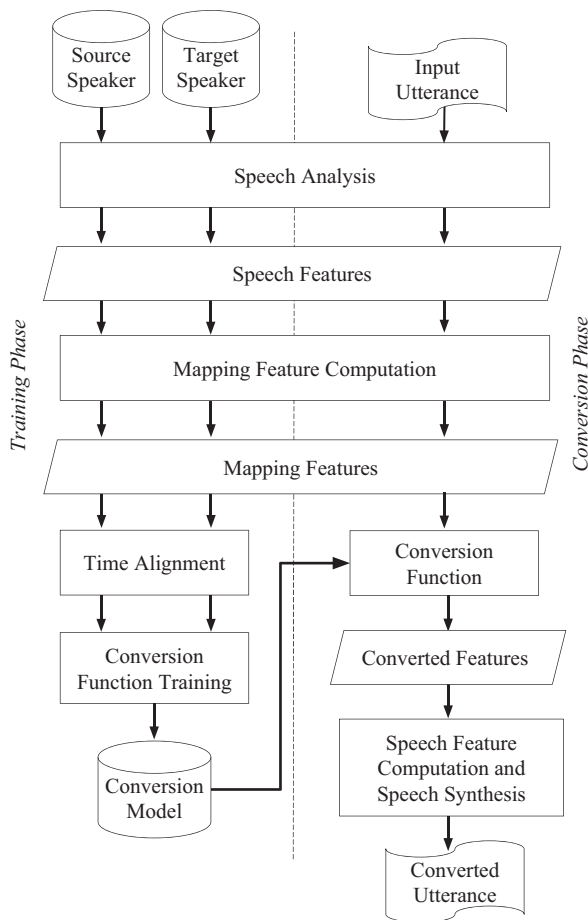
Source Speaker

Target Speaker

Input Utterance

Speech Analysis

Speech Features

Training Phase

Mapping Feature Computation

Conversion Phase

Mapping Features

Time Alignment

Conversion Function

Converted Features

Conversion Function Training

Speech Feature Computation and Speech Synthesis

Conversion Model

Converted Utterance